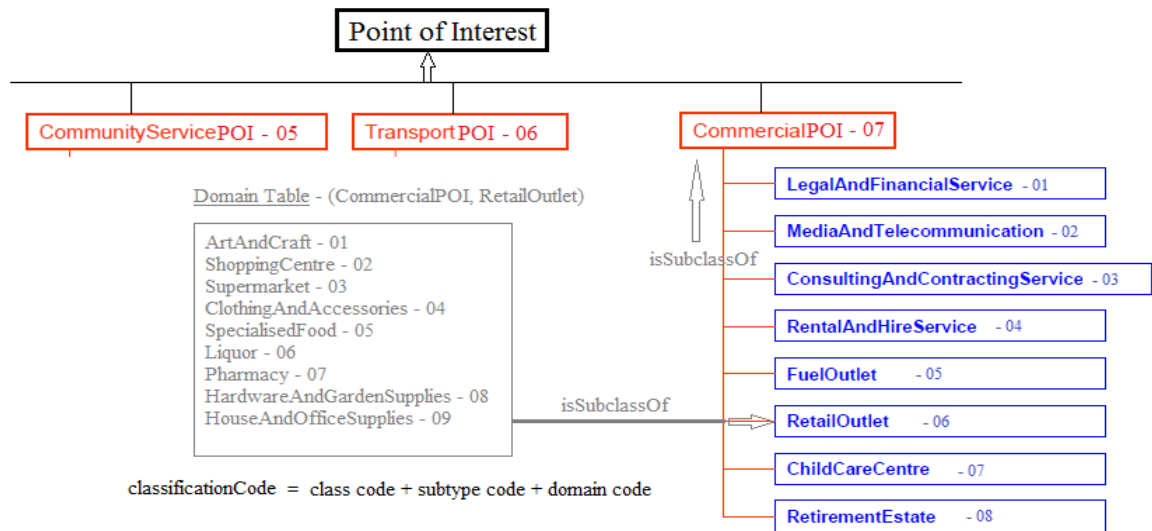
Point of Interest

CommunityServicePOI - 05

TransportPOI - 06

CommercialPOI - 07

Domain Table - (CommercialPOI, RetailOutlet)

ArtAndCraft - 01
ShoppingCentre - 02
Supermarket - 03
ClothingAndAccessories - 04
SpecialisedFood - 05
Liquor - 06
Pharmacy - 07
HardwareAndGardenSupplies - 08
HouseAndOfficeSupplies - 09

isSubclassOf

isSubclassOf

LegalAndFinancialService - 01

MediaAndTelecommunication - 02

ConsultingAndContractingService - 03

RentalAndHireService - 04

FuelOutlet - 05

RetailOutlet - 06

ChildCareCentre - 07

RetirementEstate - 08

classificationCode = class code + subtype code + domain code